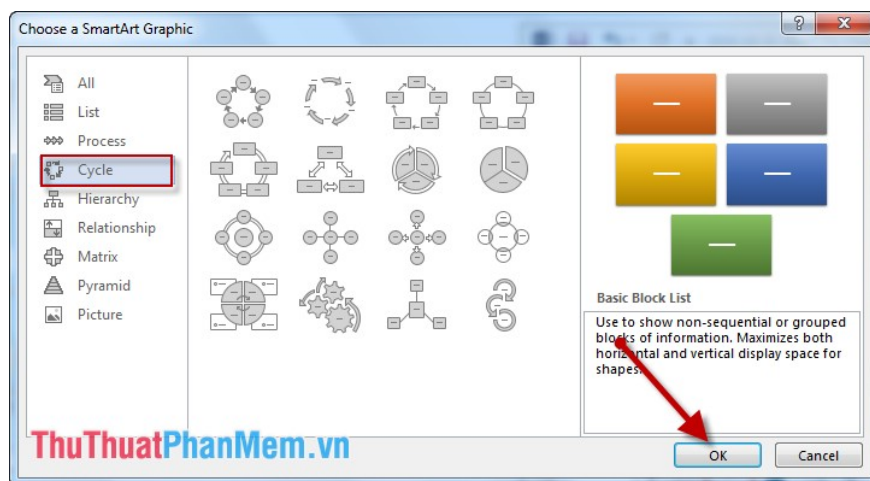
Choose a SmartArt Graphic

?

All
List
Process
Cycle
Hierarchy
Relationship
Matrix
Pyramid
Picture

Basic Block List

Use to show non-sequential or grouped blocks of information. Maximizes both horizontal and vertical display space for shapes.

ThuThuatPhanMem.vn

OK
Cancel